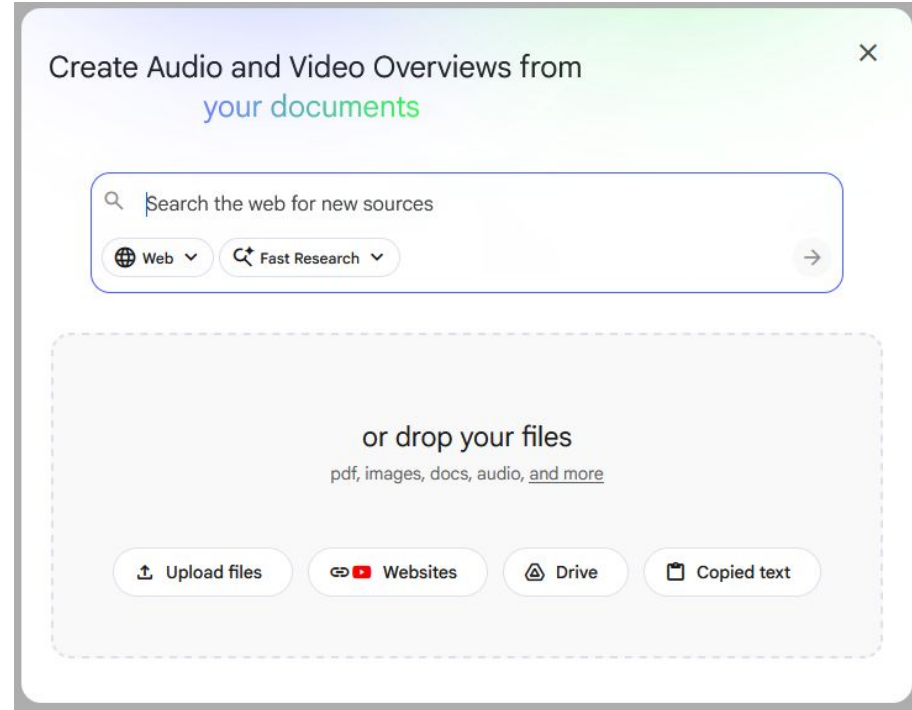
Create Audio and Video Overviews from your documents

×

Search the web for new sources

Web

Fast Research

or drop your files

pdf, images, docs, audio, and more

Upload files

Websites

Drive

Copied text